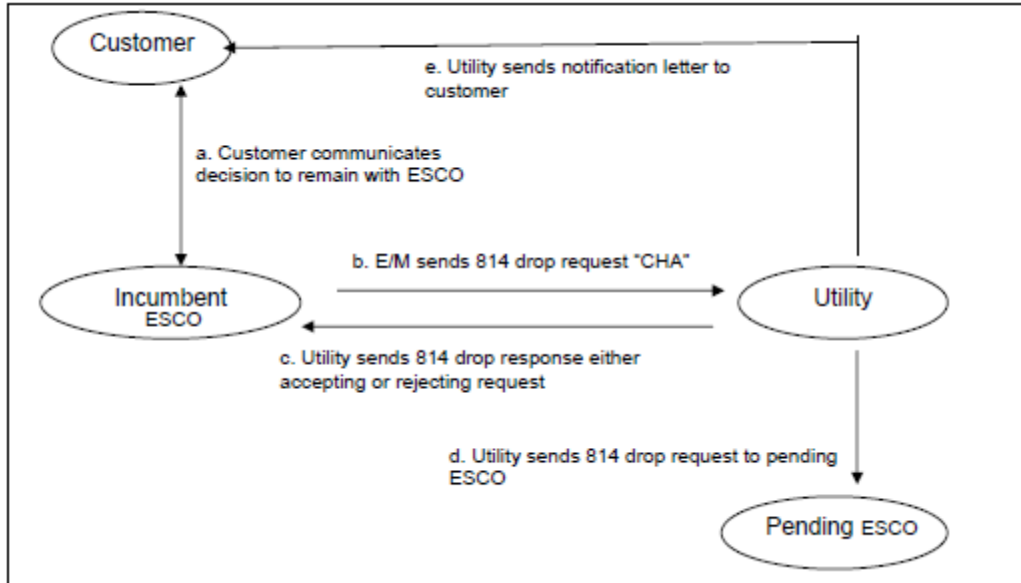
Customer

e. Utility sends notification letter to customer

a. Customer communicates decision to remain with ESCO

Incumbent ESCO

b. E/M sends 814 drop request "CHA"

Utility

c. Utility sends 814 drop response either accepting or rejecting request

d. Utility sends 814 drop request to pending ESCO

Pending ESCO